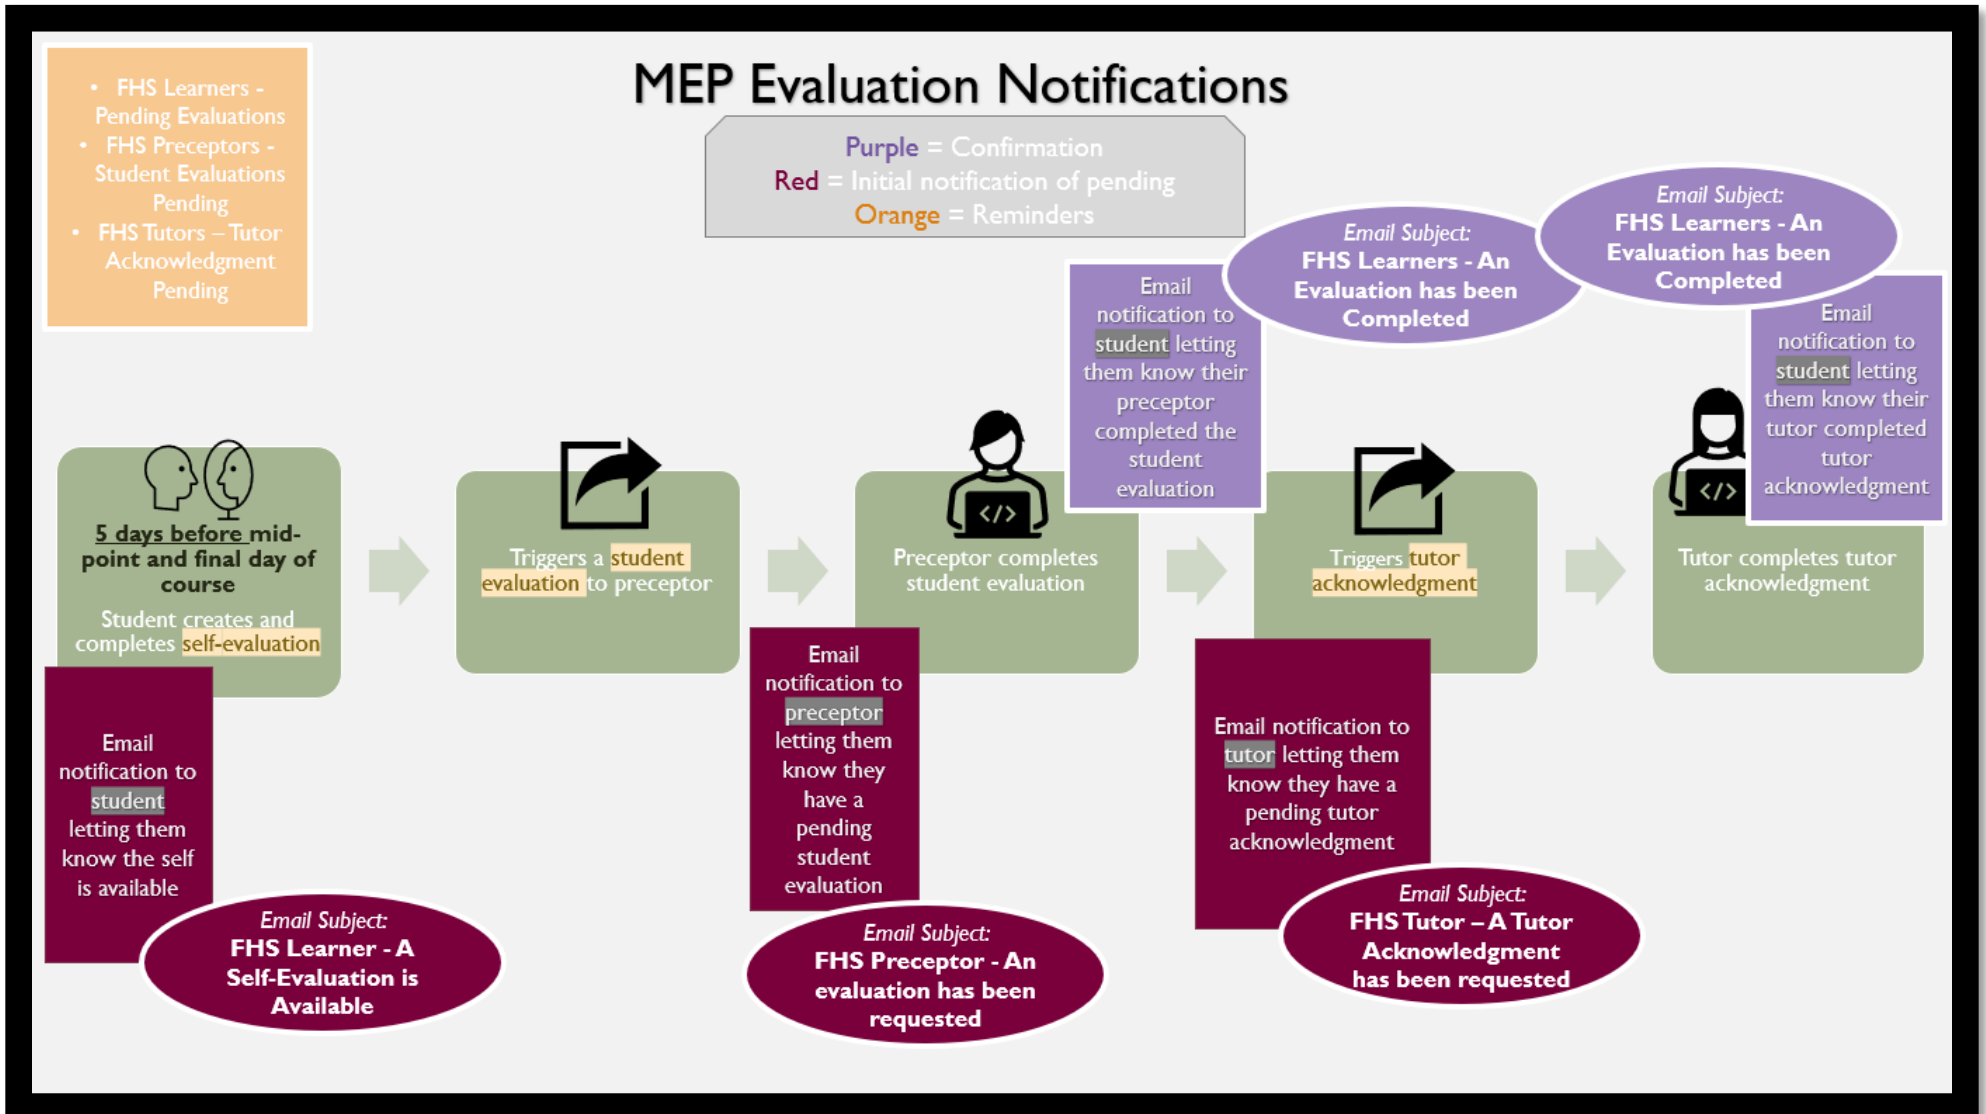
- FHS Learners - Pending Evaluations
- FHS Preceptors - Student Evaluations Pending
- FHS Tutors – Tutor Acknowledgment Pending

MEP Evaluation Notifications

Purple = Confirmation
Red = Initial notification of pending
Orange = Reminders

5 days before mid-point and final day of course

Student creates and completes self-evaluation

Email notification to student letting them know the self is available

Email Subject:
FHS Learner - A Self-Evaluation is Available

Triggers a student evaluation to preceptor

Email notification to preceptor letting them know they have a pending student evaluation

Email Subject:
FHS Preceptor - An evaluation has been requested

Preceptor completes student evaluation

Email notification to student letting them know their preceptor completed the student evaluation

Email Subject:
FHS Learners - An Evaluation has been Completed

Triggers tutor acknowledgment

Email notification to tutor letting them know they have a pending tutor acknowledgment

Email Subject:
FHS Tutor – A Tutor Acknowledgment has been requested

Email Subject:
FHS Learners - An Evaluation has been Completed

Email notification to student letting them know their tutor completed tutor acknowledgment

Tutor completes tutor acknowledgment